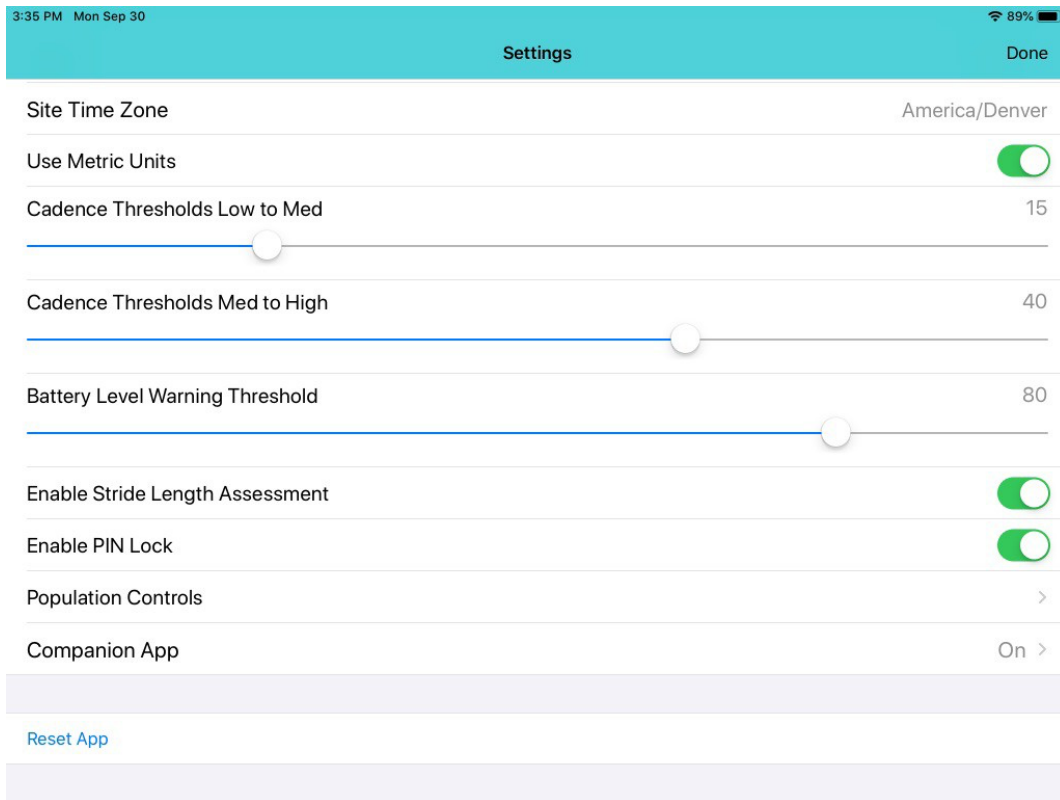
3:35 PM Mon Sep 30

89%

Settings

Done

Site Time Zone

America/Denver

Use Metric Units

Cadence Thresholds Low to Med

15

Cadence Thresholds Med to High

40

Battery Level Warning Threshold

80

Enable Stride Length Assessment

Enable PIN Lock

Population Controls

Companion App

On

Reset App